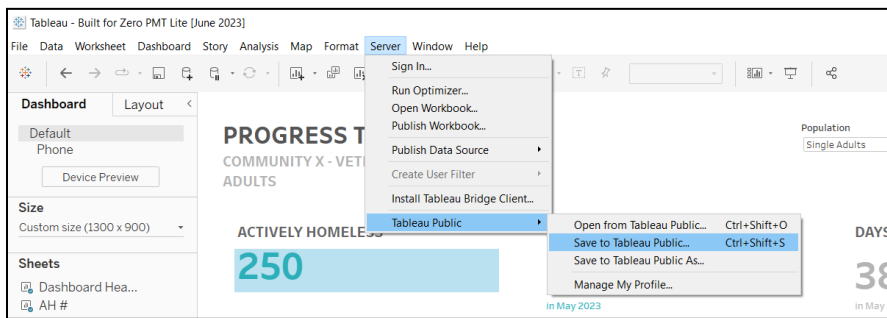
Tableau - Built for Zero PMT Lite [June 2023]

File Data Worksheet Dashboard Story Analysis Map Format Server Window Help

Dashboard Layout

Default
Phone

Device Preview

Size
Custom size (1300 x 900)

Sheets
Dashboard Hea...
AH #

PROGRESS T
COMMUNITY X - VET
ADULTS

ACTIVELY HOMELESS
250

Population
Single Adults

DAYS
38

in May 2023
in May

Sign In...
Run Optimizer...
Open Workbook...
Publish Workbook...
Publish Data Source
Create User Filter
Install Tableau Bridge Client...
Tableau Public

Open from Tableau Public... Ctrl+Shift+O
Save to Tableau Public... Ctrl+Shift+S
Save to Tableau Public As...
Manage My Profile...